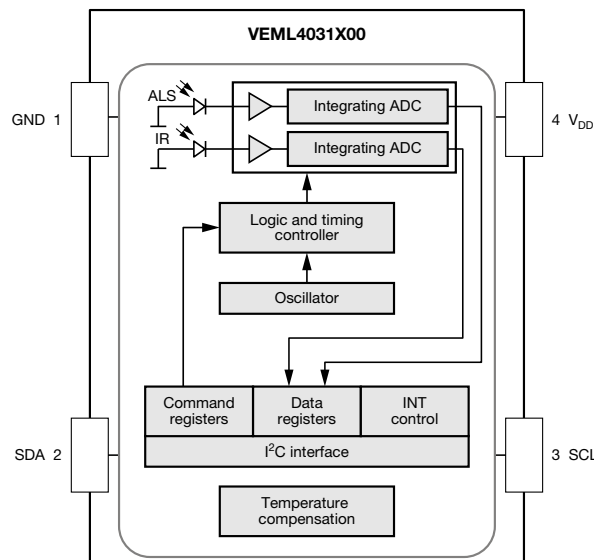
VEML4031X00

GND 1

4 $V_{DD}$

ALS

IR

Integrating ADC

Integrating ADC

Logic and timing controller

Oscillator

Command registers

Data registers

INT control

$I^2C$ interface

SDA 2

3 SCL

Temperature compensation